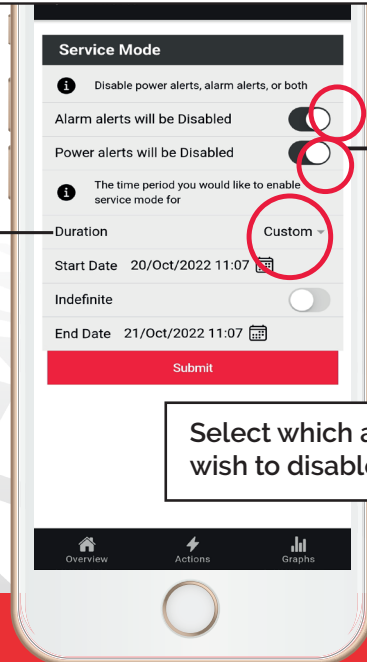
Service Mode

Disable power alerts, alarm alerts, or both

Alarm alerts will be Disabled

Power alerts will be Disabled

The time period you would like to enable service mode for

Duration Custom

Start Date 20/Oct/2022 11:07

Indefinite

End Date 21/Oct/2022 11:07

Submit

Select which a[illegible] wish to disabl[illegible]

Overview Actions Graphs